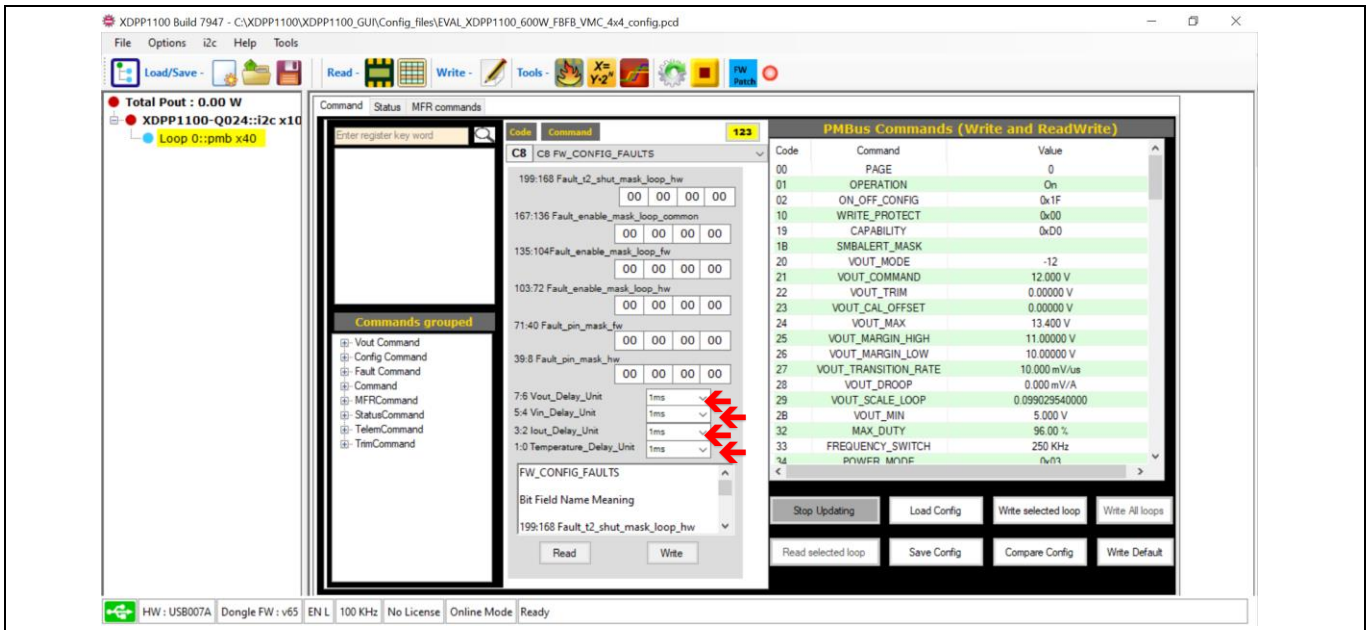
XDPP1100 Build 7947 - C:\XDPP1100\XDPP1100_GUI\Config_files\EVAL_XDPP1100_600W_FBFB_VMC_4x4_config.pcd

File Options i2c Help Tools

Load/Save - Read - Write - Tools - FW Patch

Total Pout : 0.00 W
XDPP1100-Q024::i2c x10
Loop 0::pmb x40

Command Status MFR commands

Enter register key word

Commands grouped
Vout Command
Config Command
Fault Command
Command
MFRCommand
StatusCommand
TelemCommand
TrimCommand

Code Command 123
C8 C8 FW_CONFIG_FAULTS

199:168 Fault_t2_shut_mask_loop_hw
00 00 00 00
167:136 Fault_enable_mask_loop_common
00 00 00 00
135:104Fault_enable_mask_loop_fw
00 00 00 00
103:72 Fault_enable_mask_loop_hw
00 00 00 00
71:40 Fault_pin_mask_fw
00 00 00 00
39:8 Fault_pin_mask_hw
00 00 00 00
7:6 Vout_Delay_Unit 1ms
5:4 Vin_Delay_Unit 1ms
3:2 Iout_Delay_Unit 1ms
1:0 Temperature_Delay_Unit 1ms

FW_CONFIG_FAULTS

Bit Field Name Meaning

199:168 Fault_t2_shut_mask_loop_hw

Read Write

PMBus Commands (Write and ReadWrite)

| Code | Command | Value |
|---|---|---|
| 00 | PAGE | 0 |
| 01 | OPERATION | On |
| 02 | ON_OFF_CONFIG | 0x1F |
| 10 | WRITE_PROTECT | 0x00 |
| 19 | CAPABILITY | 0xD0 |
| 1B | SMBALERT_MASK | |
| 20 | VOUT_MODE | -12 |
| 21 | VOUT_COMMAND | 12.000 V |
| 22 | VOUT_TRIM | 0.00000 V |
| 23 | VOUT_CAL_OFFSET | 0.00000 V |
| 24 | VOUT_MAX | 13.400 V |
| 25 | VOUT_MARGIN_HIGH | 11.00000 V |
| 26 | VOUT_MARGIN_LOW | 10.00000 V |
| 27 | VOUT_TRANSITION_RATE | 10.000 mV/us |
| 28 | VOUT_DROOP | 0.000 mV/A |
| 29 | VOUT_SCALE_LOOP | 0.099029540000 |
| 2B | VOUT_MIN | 5.000 V |
| 32 | MAX_DUTY | 96.00 % |
| 33 | FREQUENCY_SWITCH | 250 KHz |
| 34 | POWER_MODE | 0x03 |

Stop Updating Load Config Write selected loop Write All loops
Read selected loop Save Config Compare Config Write Default

HW : USB007A Dongle FW : v65 EN L 100 KHz No License Online Mode Ready